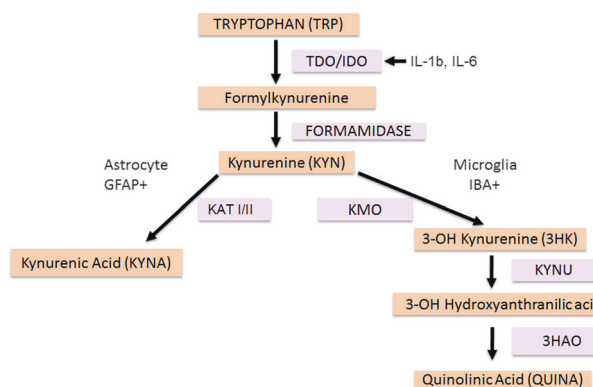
TRYPTOPHAN (TRP)

TDO/IDO

IL-1b, IL-6

Formylkynurenine

FORMAMIDASE

Astrocyte
GFAP+

Kynurenine (KYN)

Microglia
IBA+

KAT I/II

KMO

Kynurenic Acid (KYNA)

3-OH Kynurenine (3HK)

KYNU

3-OH Hydroxyanthranilic aci

3HAO

Quinolinic Acid (QUINA)